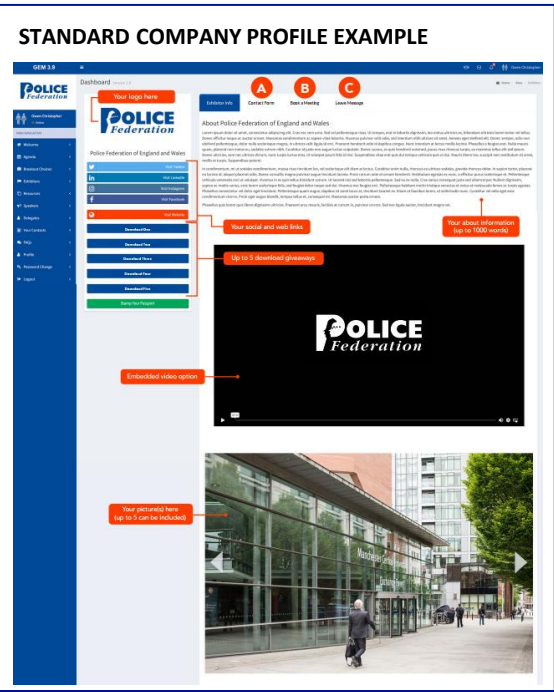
STANDARD COMPANY PROFILE EXAMPLE

GEM 3.9

POLICE Federation

Dashboard

Your logo here

POLICE Federation

Police Federation of England and Wales

Visit Twitter

Visit LinkedIn

Visit Instagram

Visit Facebook

Visit Website

Your social and web links

Up to 5 download giveaways

Download One

Download Two

Download Three

Download Four

Download Five

Stamp Your Passport

Welcome

Agenda

Breakout Choices

Exhibitors

Resources

Speakers

Delegates

Your Contacts

FAQs

Profile

Password Change

Logout

Exhibitor Info

A
Contact Form

B
Book a Meeting

C
Leave Message

About Police Federation of England and Wales

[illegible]

Your about information (up to 1000 words)

Embedded video option

POLICE Federation

Your picture(s) here (up to 5 can be included)

Manchester Central